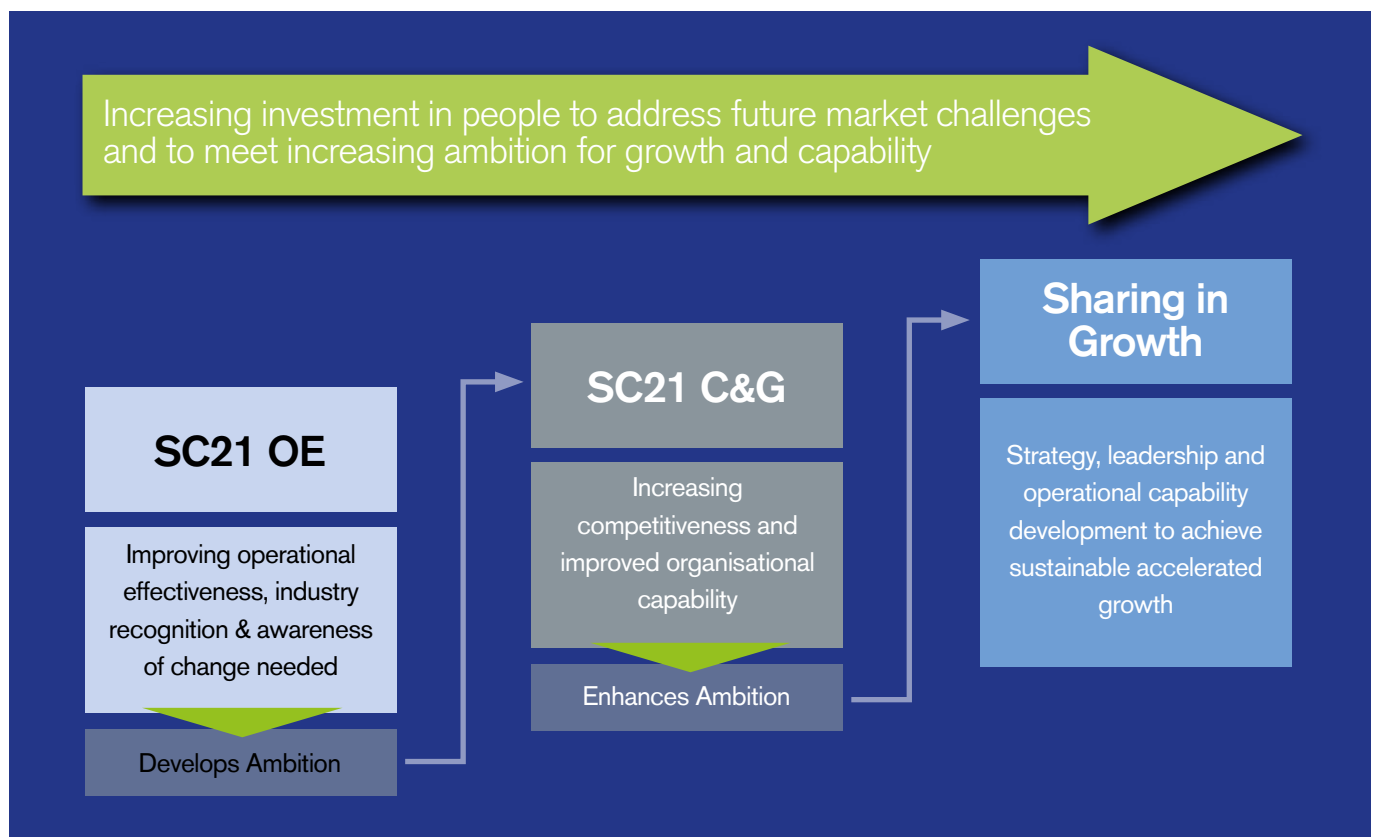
Increasing investment in people to address future market challenges and to meet increasing ambition for growth and capability

SC21 OE

Improving operational effectiveness, industry recognition & awareness of change needed

Develops Ambition

SC21 C&G

Increasing competitiveness and improved organisational capability

Enhances Ambition

Sharing in Growth

Strategy, leadership and operational capability development to achieve sustainable accelerated growth